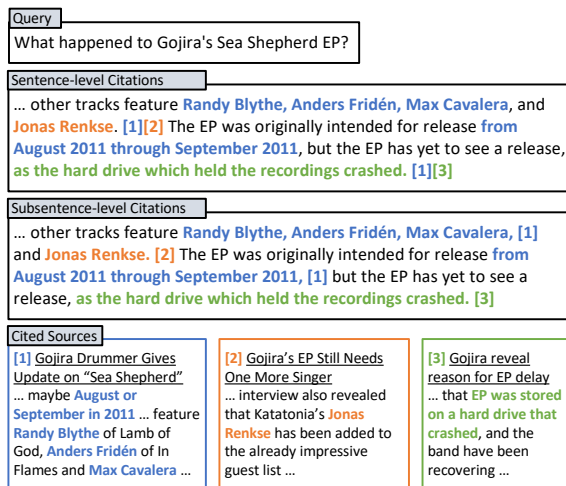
Query

What happened to Gojira's Sea Shepherd EP?

Sentence-level Citations

... other tracks feature Randy Blythe, Anders Fridén, Max Cavalera, and Jonas Renkse. [1][2] The EP was originally intended for release from August 2011 through September 2011, but the EP has yet to see a release, as the hard drive which held the recordings crashed. [1][3]

Subsentence-level Citations

... other tracks feature Randy Blythe, Anders Fridén, Max Cavalera, [1] and Jonas Renkse. [2] The EP was originally intended for release from August 2011 through September 2011, [1] but the EP has yet to see a release, as the hard drive which held the recordings crashed. [3]

Cited Sources

[1] Gojira Drummer Gives Update on "Sea Shepherd" ... maybe August or September in 2011 ... feature Randy Blythe of Lamb of God, Anders Fridén of In Flames and Max Cavalera ...

[2] Gojira's EP Still Needs One More Singer ... interview also revealed that Katatonia's Jonas Renkse has been added to the already impressive guest list ...

[3] Gojira reveal reason for EP delay ... that EP was stored on a hard drive that crashed, and the band have been recovering ...